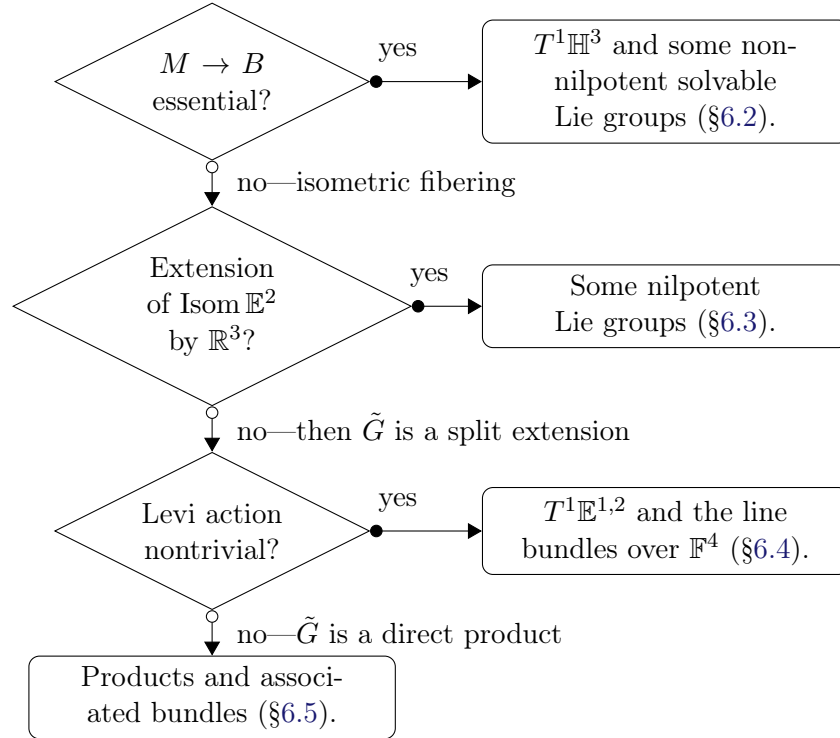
$M \to B$ essential?

yes

$T^1\mathbb{H}^3$ and some nonnilpotent solvable Lie groups (§6.2).

no—isometric fibering

Extension of Isom $\mathbb{E}^2$ by $\mathbb{R}^3$?

yes

Some nilpotent Lie groups (§6.3).

no—then $\tilde{G}$ is a split extension

Levi action nontrivial?

yes

$T^1\mathbb{E}^{1,2}$ and the line bundles over $\mathbb{F}^4$ (§6.4).

no—$\tilde{G}$ is a direct product

Products and associated bundles (§6.5).